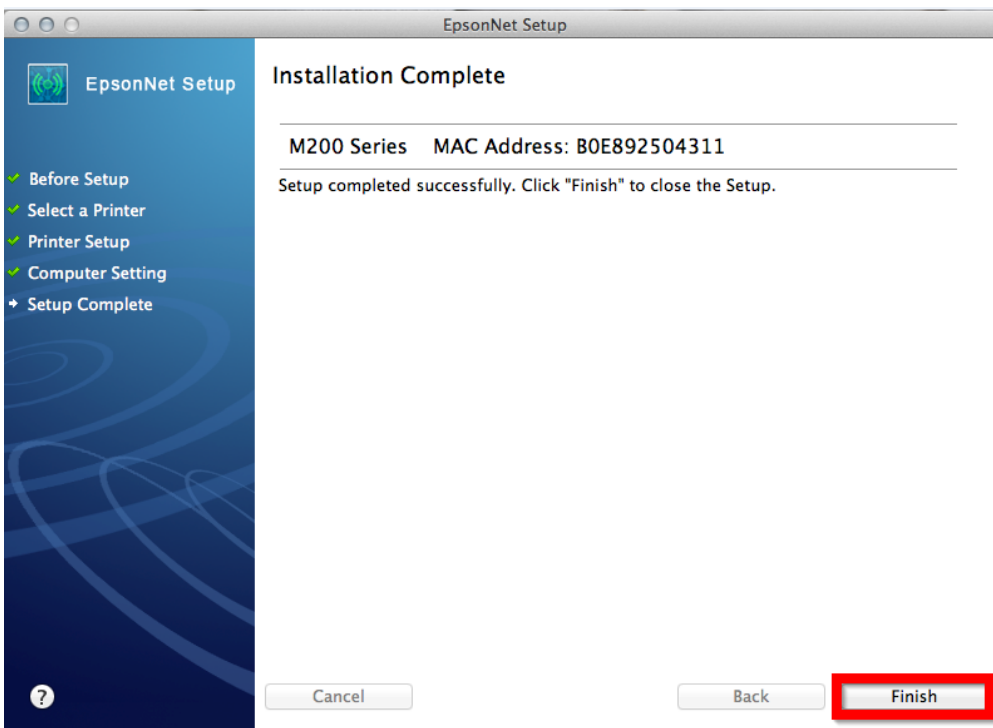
EpsonNet Setup

EpsonNet Setup

Before Setup
Select a Printer
Printer Setup
Computer Setting
Setup Complete

Installation Complete

M200 Series MAC Address: B0E892504311

Setup completed successfully. Click "Finish" to close the Setup.

?

Cancel

Back

Finish